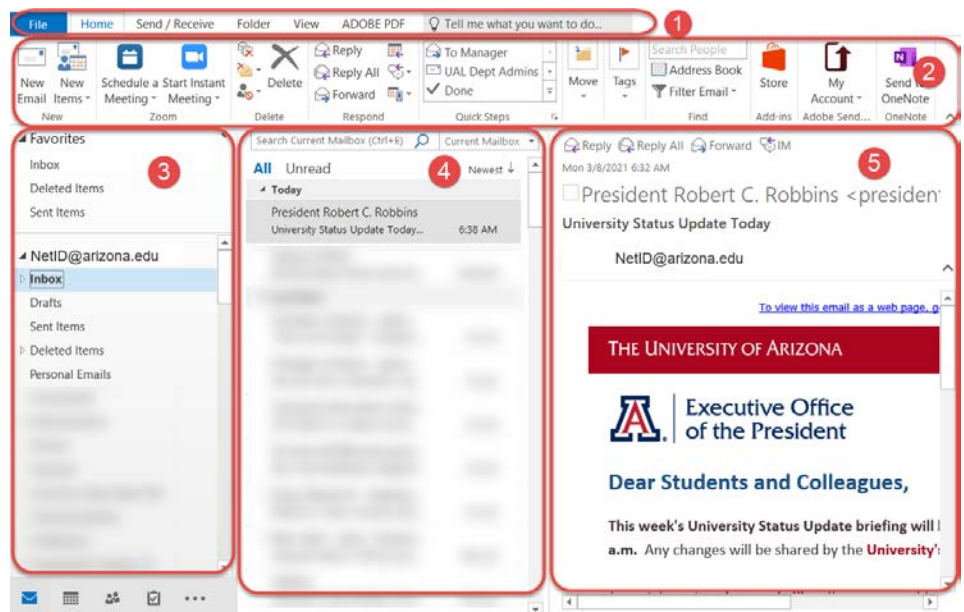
File Home Send / Receive Folder View ADOBE PDF Tell me what you want to do...

1

New Email New Items New

Schedule a Meeting Start Instant Meeting Zoom

Delete Delete

Reply Reply All Forward Respond

To Manager UAL Dept Admins Done Quick Steps

Move

Tags

Search People Address Book Filter Email Find

Store Add-ins

My Account Adobe Send...

Send to OneNote OneNote

2

Favorites

Inbox

Deleted Items

Sent Items

3

NetID@arizona.edu

Inbox

Drafts

Sent Items

Deleted Items

Personal Emails

Search Current Mailbox (Ctrl+E) Current Mailbox

All Unread Newest

4

Today

President Robert C. Robbins

University Status Update Today... 6:38 AM

Reply Reply All Forward IM

Mon 3/8/2021 6:32 AM

President Robert C. Robbins <president

University Status Update Today

NetID@arizona.edu

5

To view this email as a web page, g

THE UNIVERSITY OF ARIZONA

Executive Office of the President

Dear Students and Colleagues,

This week's University Status Update briefing will

a.m. Any changes will be shared by the University's